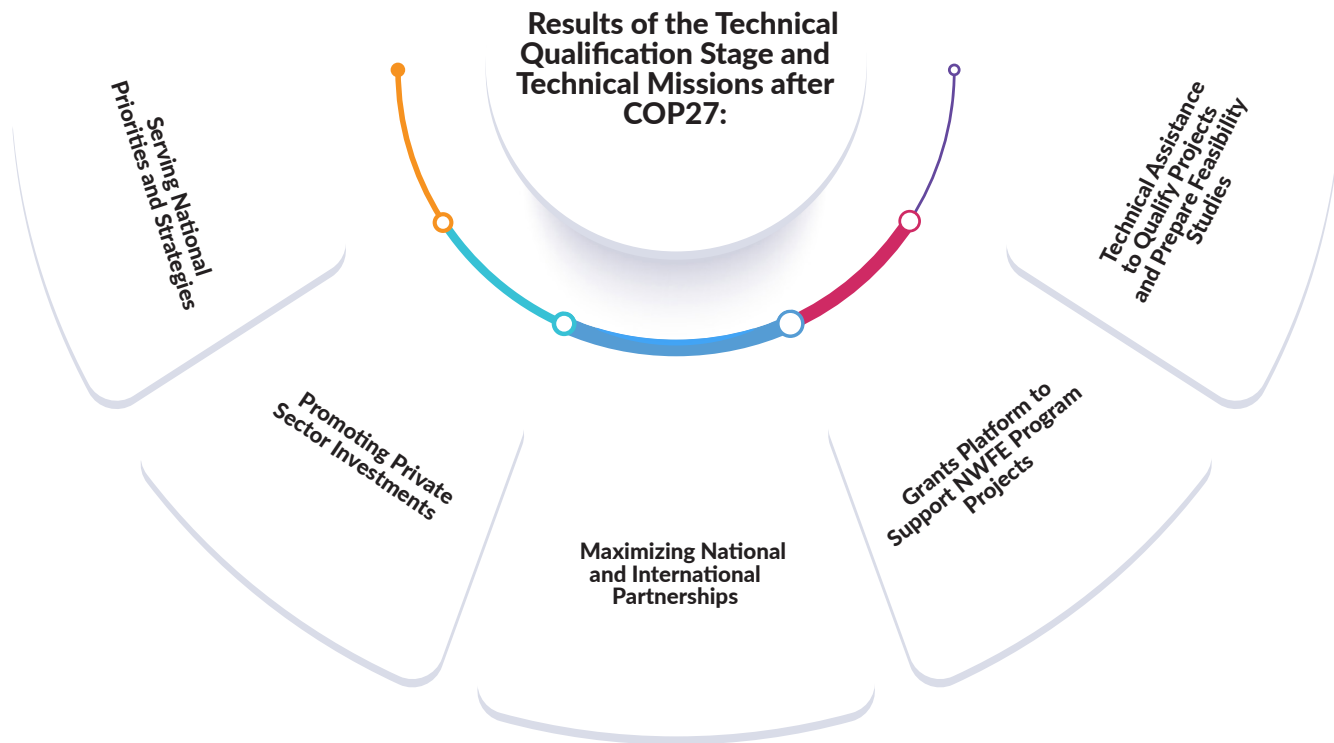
Results of the Technical Qualification Stage and Technical Missions after COP27:

Serving National Priorities and Strategies

Promoting Private Sector Investments

Maximizing National and International Partnerships

Grants Platform to Support NWFE Program Projects

Technical Assistance to Qualify Projects and Prepare Feasibility Studies